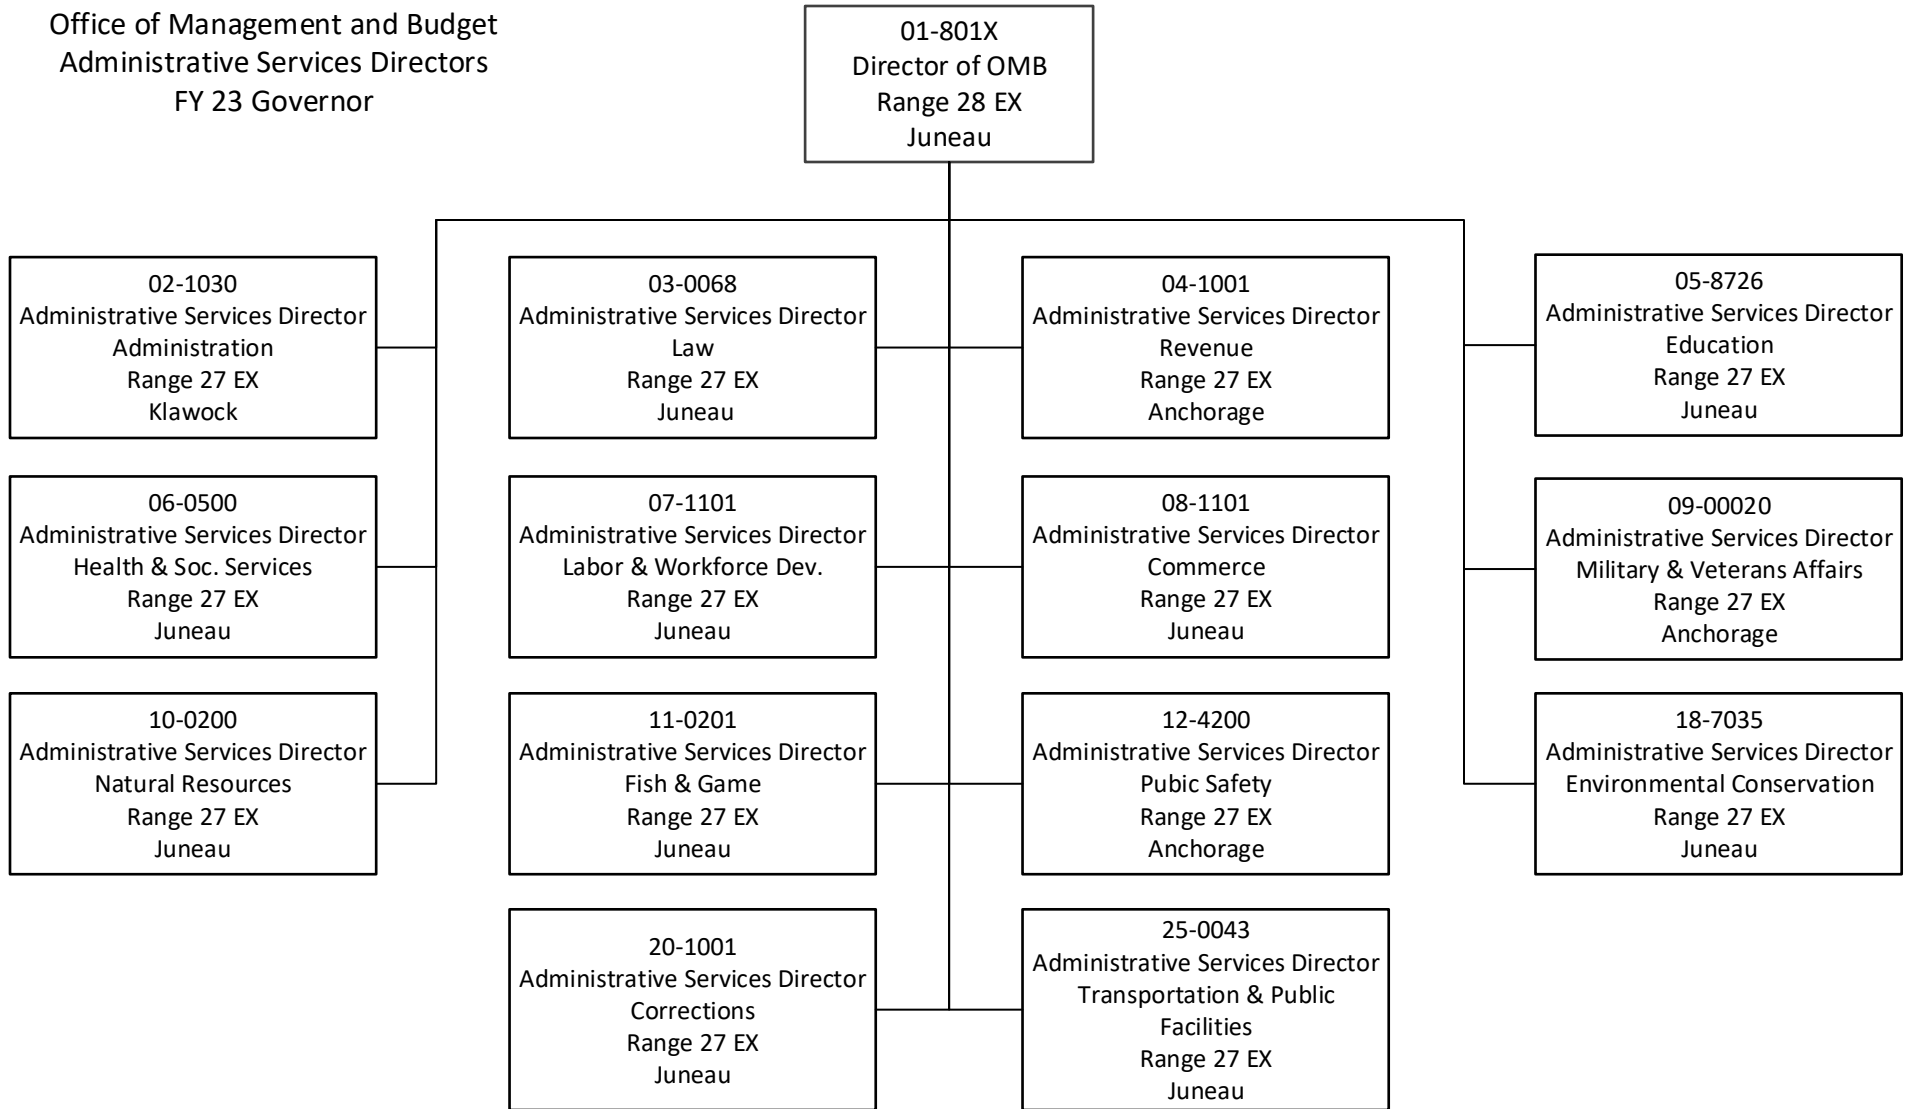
Office of Management and Budget
Administrative Services Directors
FY 23 Governor

01-801X
Director of OMB
Range 28 EX
Juneau

02-1030
Administrative Services Director
Administration
Range 27 EX
Klawock

03-0068
Administrative Services Director
Law
Range 27 EX
Juneau

04-1001
Administrative Services Director
Revenue
Range 27 EX
Anchorage

05-8726
Administrative Services Director
Education
Range 27 EX
Juneau

06-0500
Administrative Services Director
Health & Soc. Services
Range 27 EX
Juneau

07-1101
Administrative Services Director
Labor & Workforce Dev.
Range 27 EX
Juneau

08-1101
Administrative Services Director
Commerce
Range 27 EX
Juneau

09-00020
Administrative Services Director
Military & Veterans Affairs
Range 27 EX
Anchorage

10-0200
Administrative Services Director
Natural Resources
Range 27 EX
Juneau

11-0201
Administrative Services Director
Fish & Game
Range 27 EX
Juneau

12-4200
Administrative Services Director
Pubic Safety
Range 27 EX
Anchorage

18-7035
Administrative Services Director
Environmental Conservation
Range 27 EX
Juneau

20-1001
Administrative Services Director
Corrections
Range 27 EX
Juneau

25-0043
Administrative Services Director
Transportation & Public Facilities
Range 27 EX
Juneau